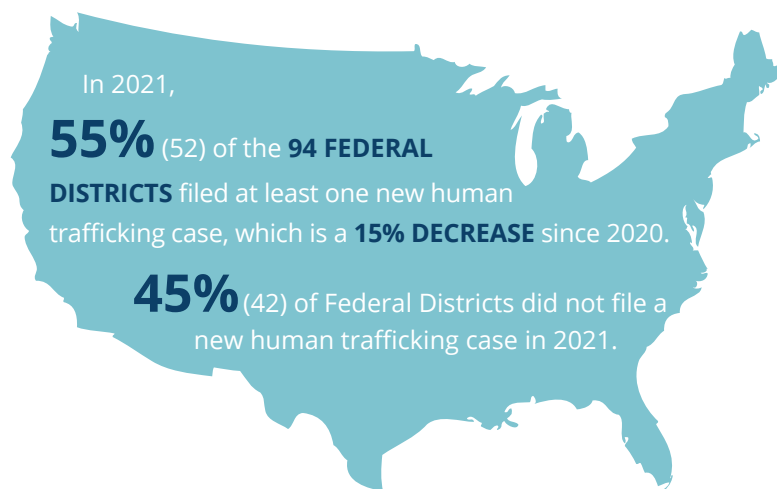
In 2021,

55% (52) of the 94 FEDERAL DISTRICTS filed at least one new human trafficking case, which is a 15% DECREASE since 2020.

45% (42) of Federal Districts did not file a new human trafficking case in 2021.